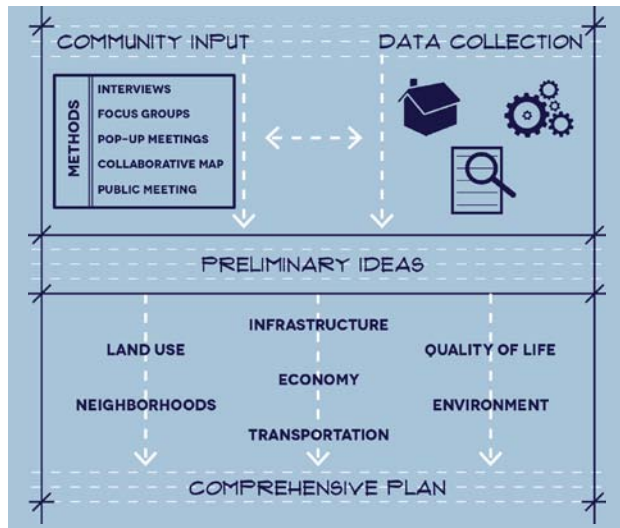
COMMUNITY INPUT

DATA COLLECTION

METHODS

INTERVIEWS

FOCUS GROUPS

POP-UP MEETINGS

COLLABORATIVE MAP

PUBLIC MEETING

PRELIMINARY IDEAS

INFRASTRUCTURE

LAND USE

QUALITY OF LIFE

ECONOMY

NEIGHBORHOODS

ENVIRONMENT

TRANSPORTATION

COMPREHENSIVE PLAN